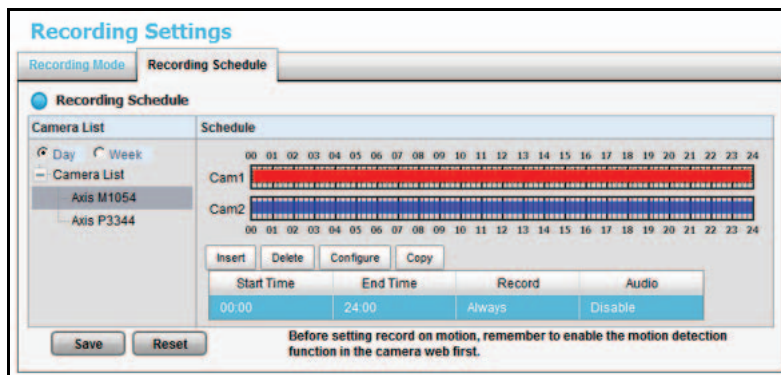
Recording Settings

Recording Mode | Recording Schedule

Recording Schedule

Camera List | Schedule

Day Week

− Camera List

Axis M1054

Axis P3344

00 01 02 03 04 05 06 07 08 09 10 11 12 13 14 15 16 17 18 19 20 21 22 23 24

Cam1

Cam2

00 01 02 03 04 05 06 07 08 09 10 11 12 13 14 15 16 17 18 19 20 21 22 23 24

Insert Delete Configure Copy

| Start Time | End Time | Record | Audio |
|---|---|---|---|
| 00:00 | 24:00 | Always | Disable |

Save Reset

Before setting record on motion, remember to enable the motion detection function in the camera web first.